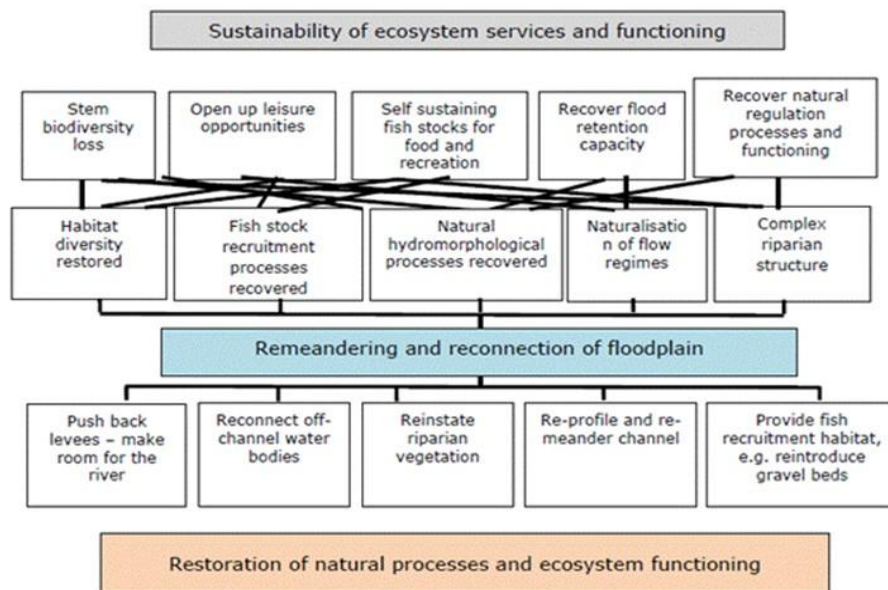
Sustainability of ecosystem services and functioning

Stem biodiversity loss

Open up leisure opportunities

Self sustaining fish stocks for food and recreation

Recover flood retention capacity

Recover natural regulation processes and functioning

Habitat diversity restored

Fish stock recruitment processes recovered

Natural hydromorphological processes recovered

Naturalisation of flow regimes

Complex riparian structure

Remeandering and reconnection of floodplain

Push back levees – make room for the river

Reconnect off-channel water bodies

Reinstate riparian vegetation

Re-profile and re-meander channel

Provide fish recruitment habitat, e.g. reintroduce gravel beds

Restoration of natural processes and ecosystem functioning